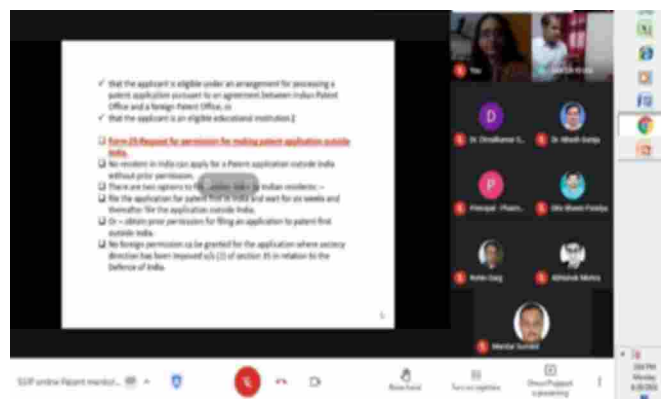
✓ that the applicant is eligible under an arrangement for processing a patent application pursuant to an agreement between Indian Patent Office and a foreign Patent Office, or

✓ that the applicant is an eligible educational institution.2

☐ Form-25 Request for permission for making patent application outside India.

☐ No resident in India can apply for a Patent application outside India without prior permission.

☐ There are two options to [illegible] Indian residents: –

☐ file the application for patent first in India and wait for six weeks and thereafter file the application outside India.

☐ Or – obtain prior permission for filing an application to patent first outside India.

☐ No foreign permission ca be granted for the application where secrecy direction has been imposed u/s (1) of section 35 in relation to the Defence of India.

You

Dr. Dinakumar G.

Dr. Mesh Gurjar

Principal - Pharm.

Mrs Bhumi Pandya

Rohit Garg

Abhishek Mehta

Mentor Sumeet

SSIP online Patent mentori...

Raise hand

Turn on captions

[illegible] is presenting